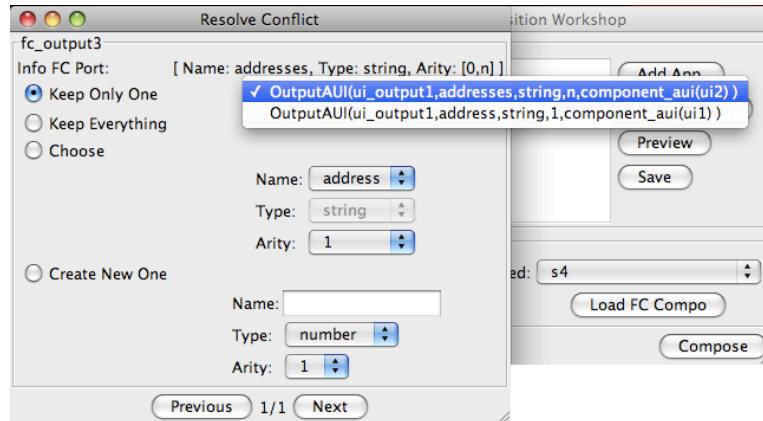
Resolve Conflict

sition Workshop

fc_output3

Info FC Port: [ Name: addresses, Type: string, Arity: [0,n] ]

Keep Only One

Keep Everything

Choose

✓ OutputAUI(ui_output1,addresses,string,n,component_aui(ui2) )
OutputAUI(ui_output1,address,string,1,component_aui(ui1) )

Add App

Preview

Save

Name: address

Type: string

Arity: 1

Create New One

ed: s4

Load FC Compo

Name:

Type: number

Arity: 1

Compose

Previous 1/1 Next